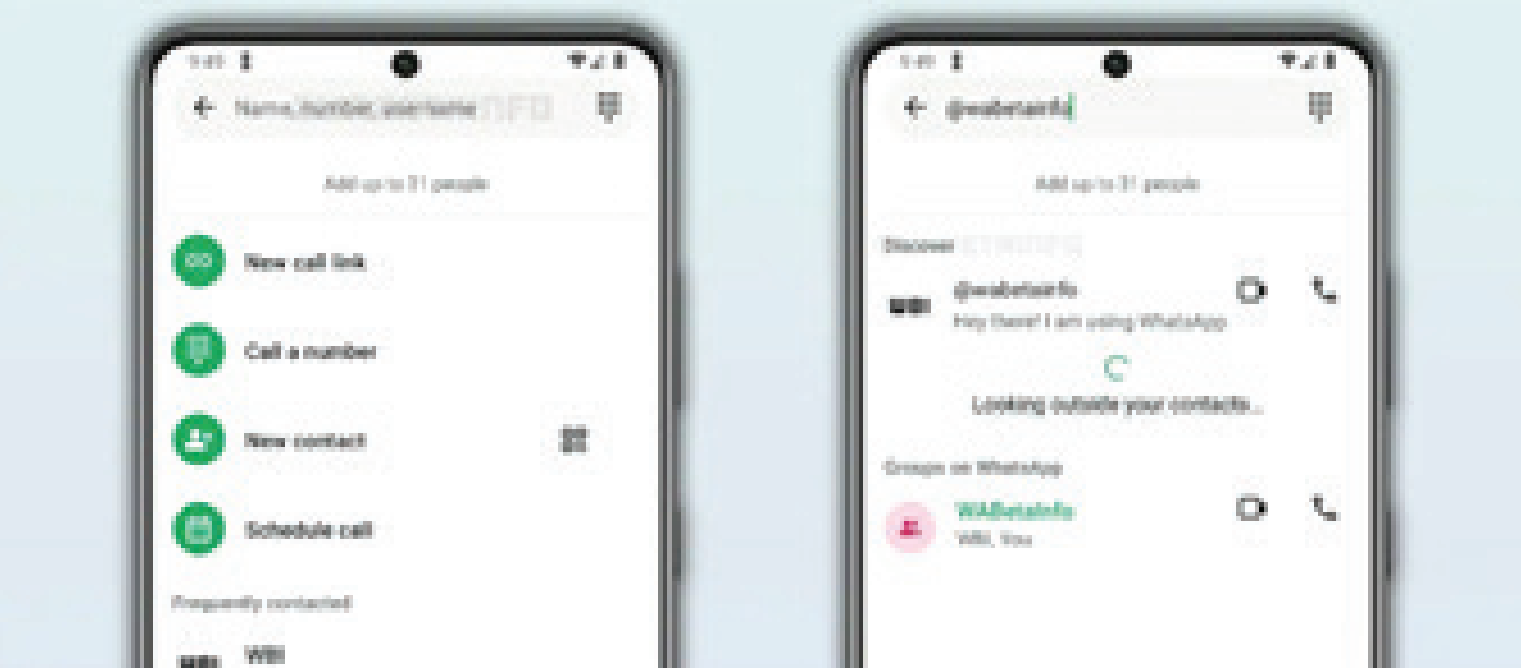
Name, number, username

Add up to 31 people

New call link

Call a number

New contact

Schedule call

Frequently contacted

WBI

@wabetainfo

Add up to 31 people

Discover

@wabetainfo

Hey there! I am using WhatsApp

Looking outside your contacts...

Groups on WhatsApp

WABetaInfo

WBI, You